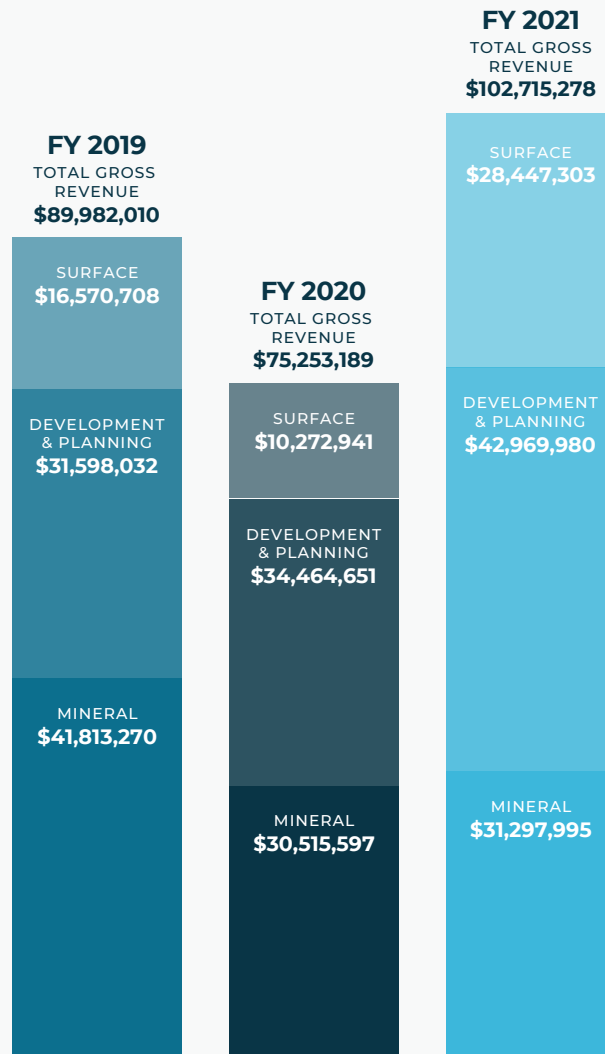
FY 2019
TOTAL GROSS REVENUE
$89,982,010

SURFACE
$16,570,708

DEVELOPMENT & PLANNING
$31,598,032

MINERAL
$41,813,270

FY 2020
TOTAL GROSS REVENUE
$75,253,189

SURFACE
$10,272,941

DEVELOPMENT & PLANNING
$34,464,651

MINERAL
$30,515,597

FY 2021
TOTAL GROSS REVENUE
$102,715,278

SURFACE
$28,447,303

DEVELOPMENT & PLANNING
$42,969,980

MINERAL
$31,297,995